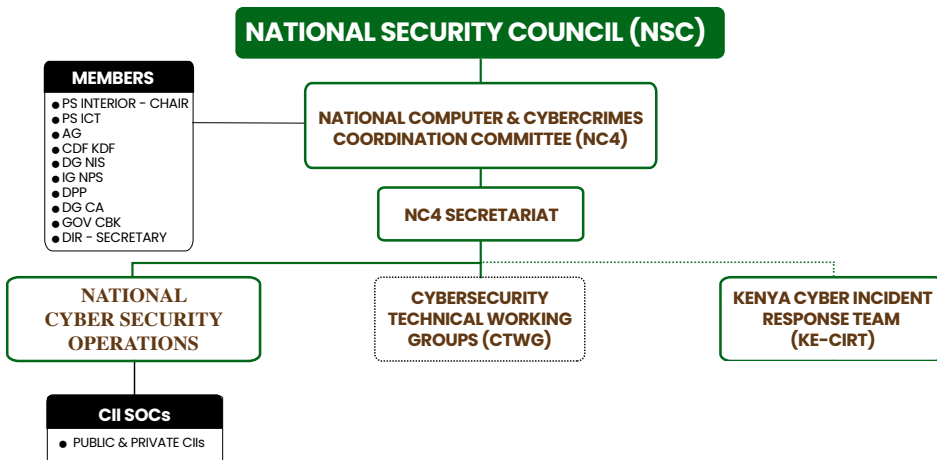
NATIONAL SECURITY COUNCIL (NSC)

MEMBERS
● PS INTERIOR - CHAIR
● PS ICT
● AG
● CDF KDF
● DG NIS
● IG NPS
● DPP
● DG CA
● GOV CBK
● DIR - SECRETARY

NATIONAL COMPUTER & CYBERCRIMES COORDINATION COMMITTEE (NC4)

NC4 SECRETARIAT

NATIONAL CYBER SECURITY OPERATIONS

CYBERSECURITY TECHNICAL WORKING GROUPS (CTWG)

KENYA CYBER INCIDENT RESPONSE TEAM (KE-CIRT)

CII SOCs
● PUBLIC & PRIVATE CIIs